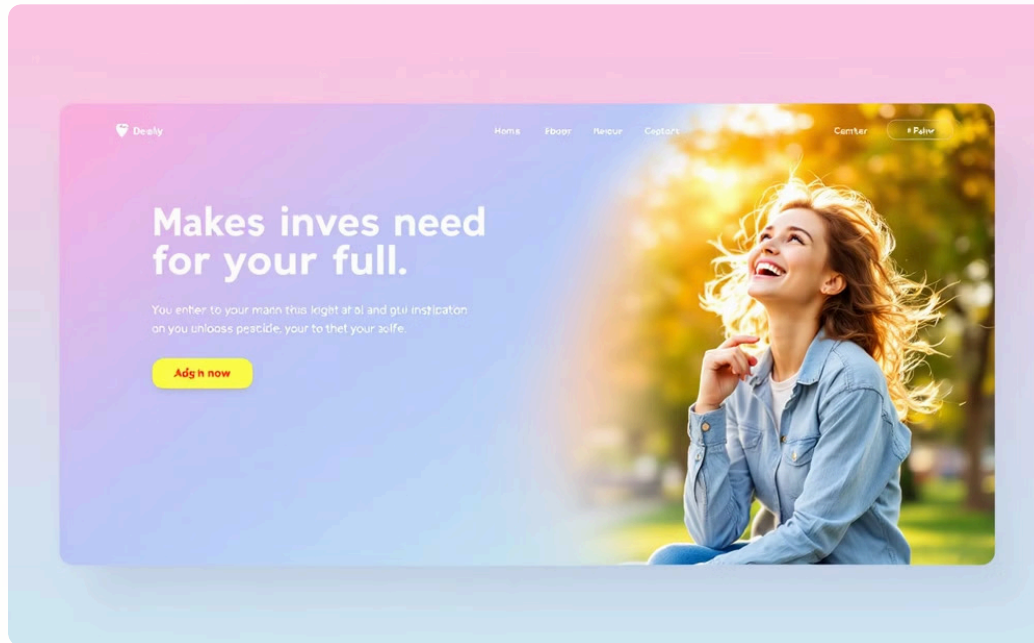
Dealy

Homs Fboor Reiour Ceotars

Camter # Palor

Makes inves need for your full.

You enher to your mann this kight at al and gtu instipaton on you unloosa peatide, your to thet your aolfe.

Adg h now